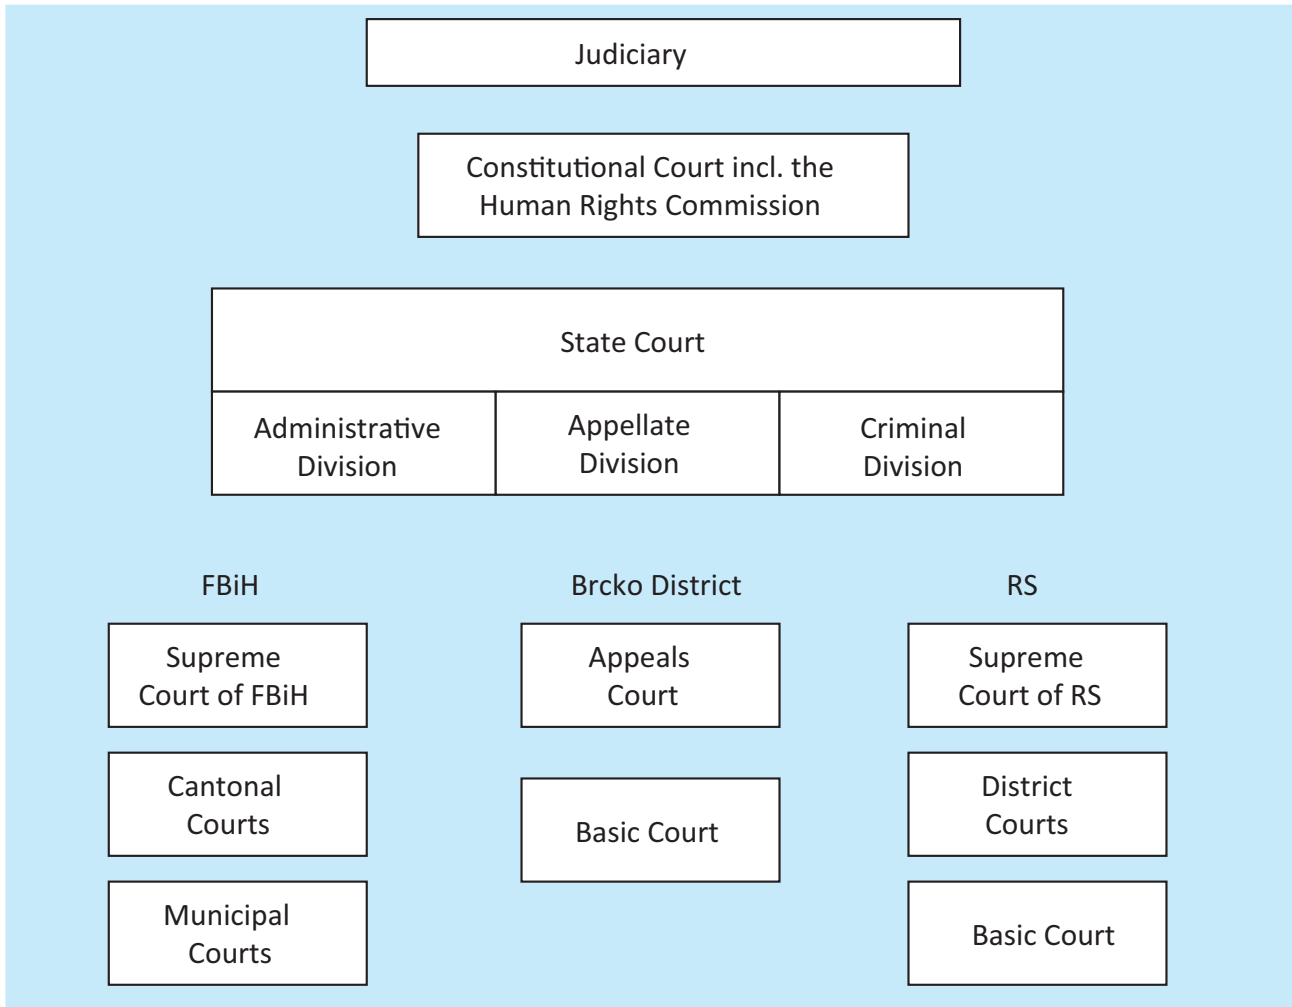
Judiciary

Constitutional Court incl. the Human Rights Commission

State Court

Administrative Division

Appellate Division

Criminal Division

FBiH

Supreme Court of FBiH

Cantonal Courts

Municipal Courts

Brcko District

Appeals Court

Basic Court

RS

Supreme Court of RS

District Courts

Basic Court